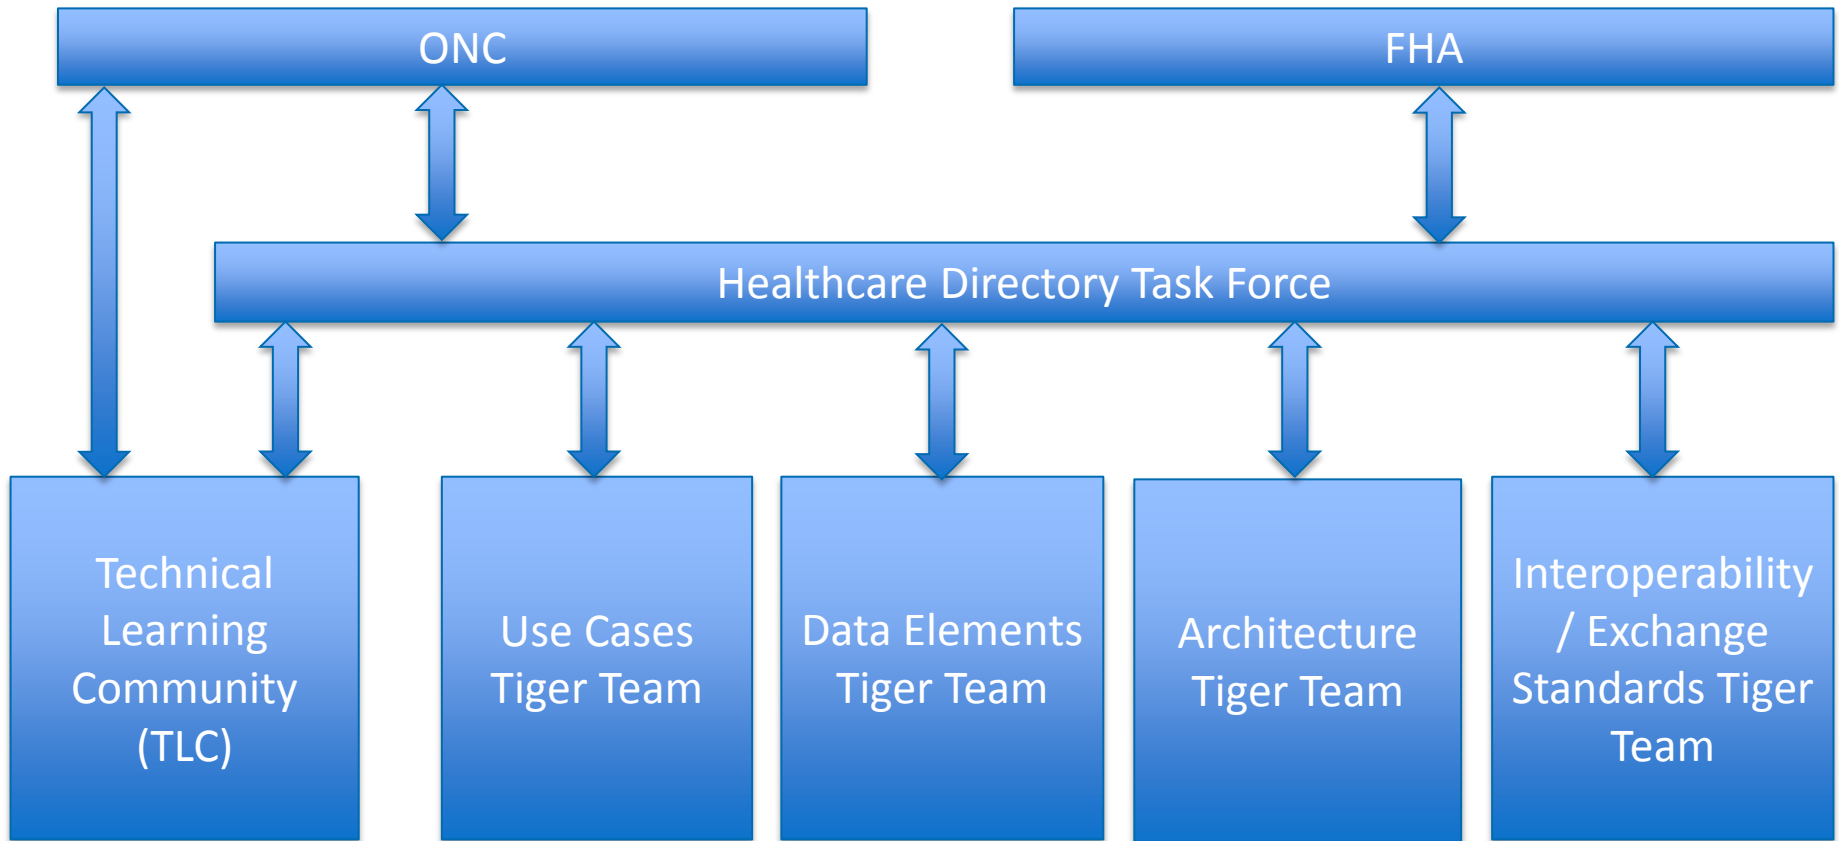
ONC

FHA

Healthcare Directory Task Force

Technical Learning Community (TLC)

Use Cases Tiger Team

Data Elements Tiger Team

Architecture Tiger Team

Interoperability / Exchange Standards Tiger Team